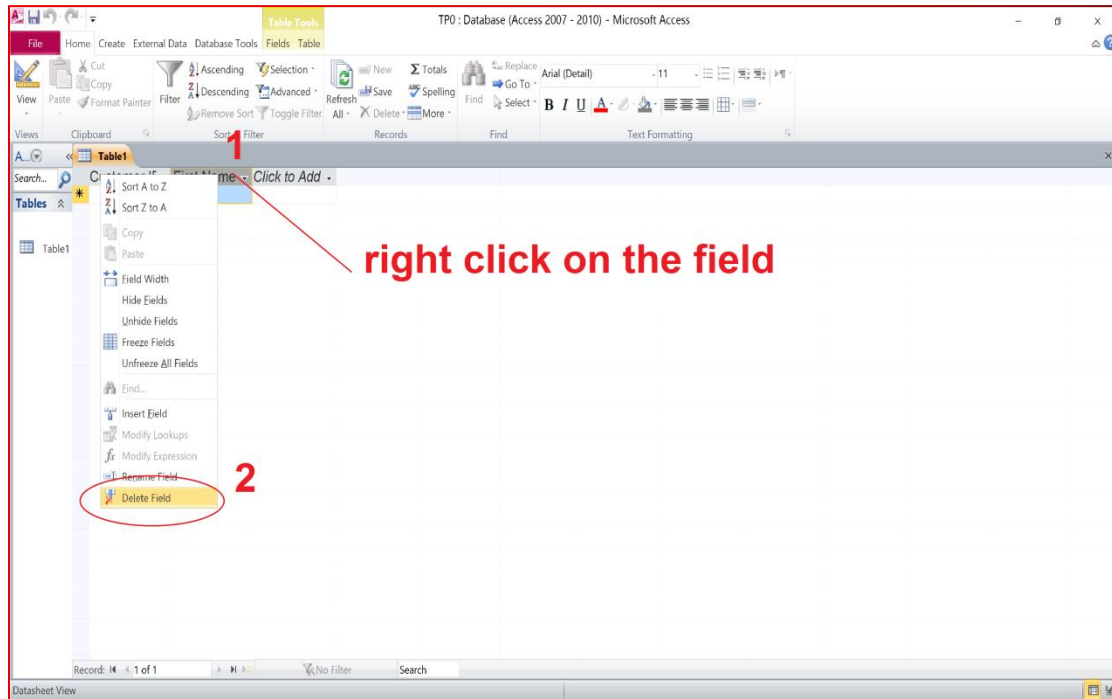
Table Tools
TP0 : Database (Access 2007 - 2010) - Microsoft Access
File Home Create External Data Database Tools Fields Table
View Paste Cut Copy Format Painter Filter Ascending Descending Remove Sort Selection Advanced Toggle Filter Refresh All New Save Delete Totals Spelling More Find Replace Go To Select Arial (Detail) 11 B I U
Views Clipboard Sort & Filter Records Find Text Formatting
A... Table1
Search... Cu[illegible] First Name Click to Add
Tables
Table1
1
Sort A to Z
Sort Z to A
Copy
Paste
Field Width
Hide Fields
Unhide Fields
Freeze Fields
Unfreeze All Fields
Find...
Insert Field
Modify Lookups
Modify Expression
Rename Field
Delete Field
right click on the field
2
Record: 1 of 1 No Filter Search
Datasheet View